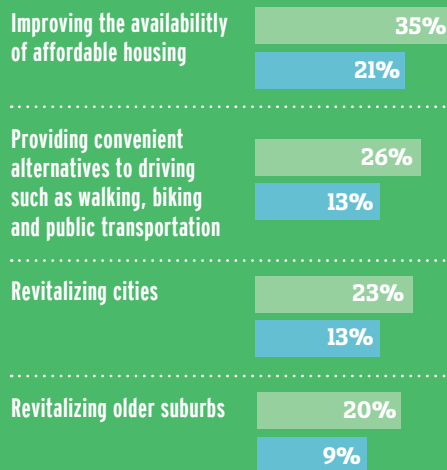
Improving the availabilitly of affordable housing
35%
21%

Providing convenient alternatives to driving such as walking, biking and public transportation
26%
13%

Revitalizing cities
23%
13%

Revitalizing older suburbs
20%
9%